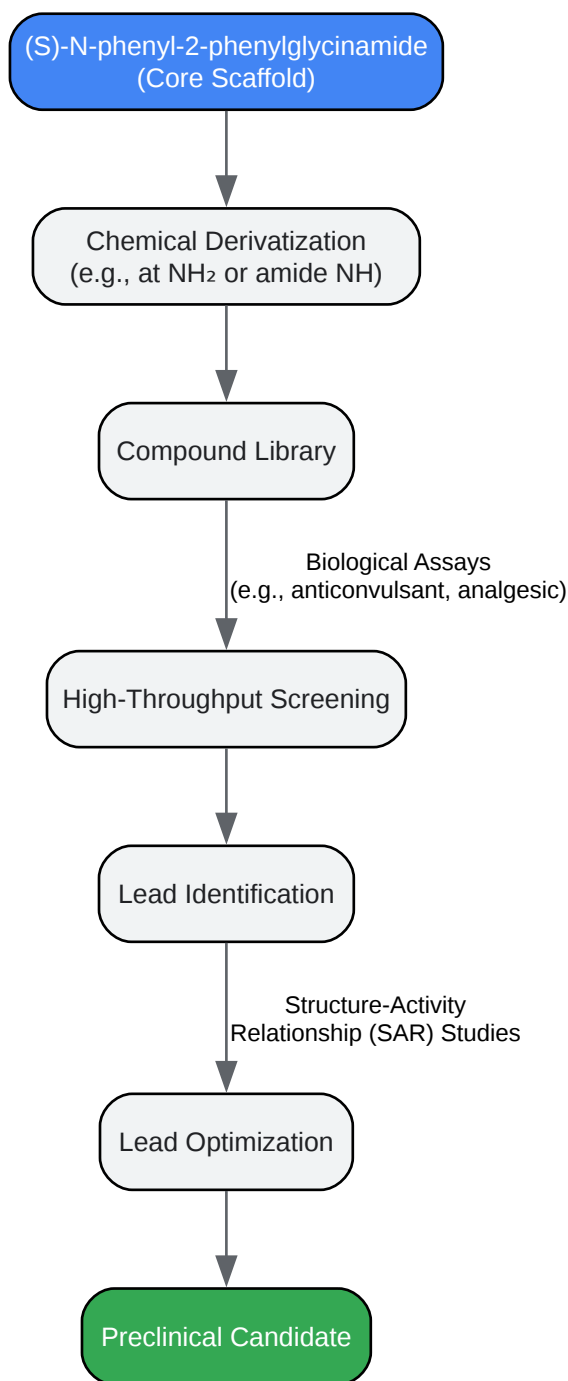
(S)-N-phenyl-2-phenylglycinamide
(Core Scaffold)

Chemical Derivatization
(e.g., at $NH_2$ or amide NH)

Compound Library

Biological Assays
(e.g., anticonvulsant, analgesic)

High-Throughput Screening

Lead Identification

Structure-Activity
Relationship (SAR) Studies

Lead Optimization

Preclinical Candidate